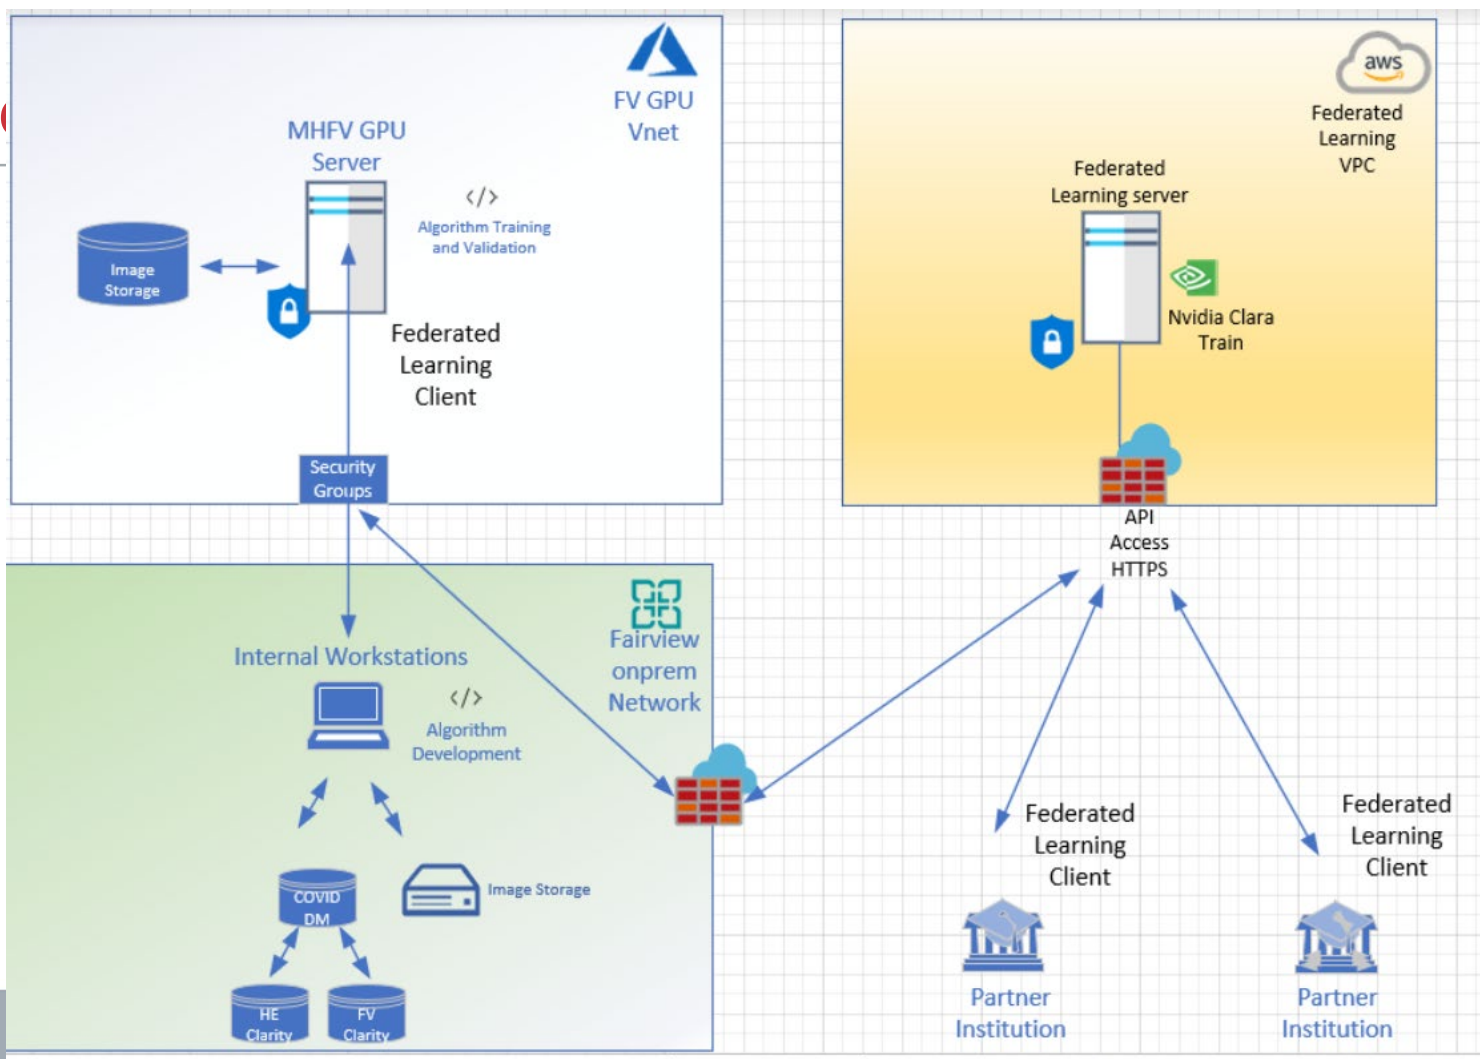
FV GPU Vnet

MHFV GPU Server

</>
Algorithm Training and Validation

Image Storage

Federated Learning Client

Security Groups

aws

Federated Learning VPC

Federated Learning server

Nvidia Clara Train

API Access HTTPS

Fairview onprem Network

Internal Workstations

</>
Algorithm Development

COVID DM

Image Storage

HE Clarity

FV Clarity

Federated Learning Client

Federated Learning Client

Partner Institution

Partner Institution